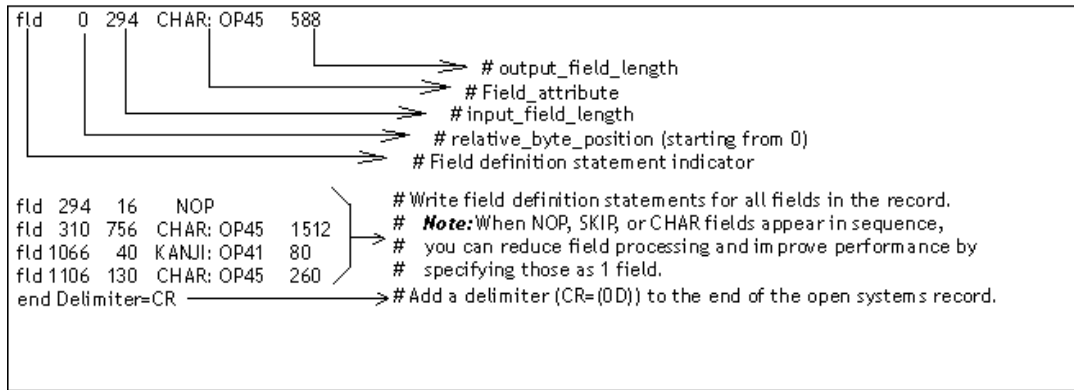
fld 0 294 CHAR: OP45 588

# output_field_length
# Field_attribute
# input_field_length
# relative_byte_position (starting from 0)
# Field definition statement indicator

fld 294 16 NOP
fld 310 756 CHAR: OP45 1512
fld 1066 40 KANJI: OP41 80
fld 1106 130 CHAR: OP45 260
end Delimiter=CR

# Write field definition statements for all fields in the record.
# **Note:** When NOP, SKIP, or CHAR fields appear in sequence,
# you can reduce field processing and improve performance by
# specifying those as 1 field.
# Add a delimiter (CR=(0D)) to the end of the open systems record.